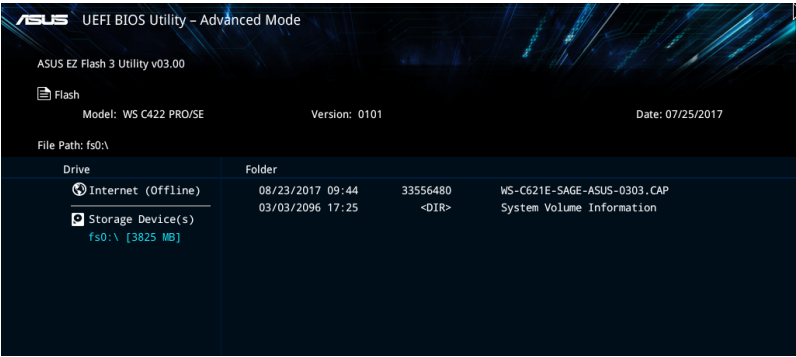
ASUS UEFI BIOS Utility – Advanced Mode

ASUS EZ Flash 3 Utility v03.00

Flash

Model: WS C422 PRO/SE

Version: 0101

Date: 07/25/2017

File Path: fs0:\

| Drive | Folder | | |
|---|---|---|---|
| Internet (Offline) | 08/23/2017 09:44 | 33556480 | WS-C621E-SAGE-ASUS-0303.CAP |
| Storage Device(s) | 03/03/2096 17:25 | <DIR> | System Volume Information |
| fs0:\ [3825 MB] | | | |